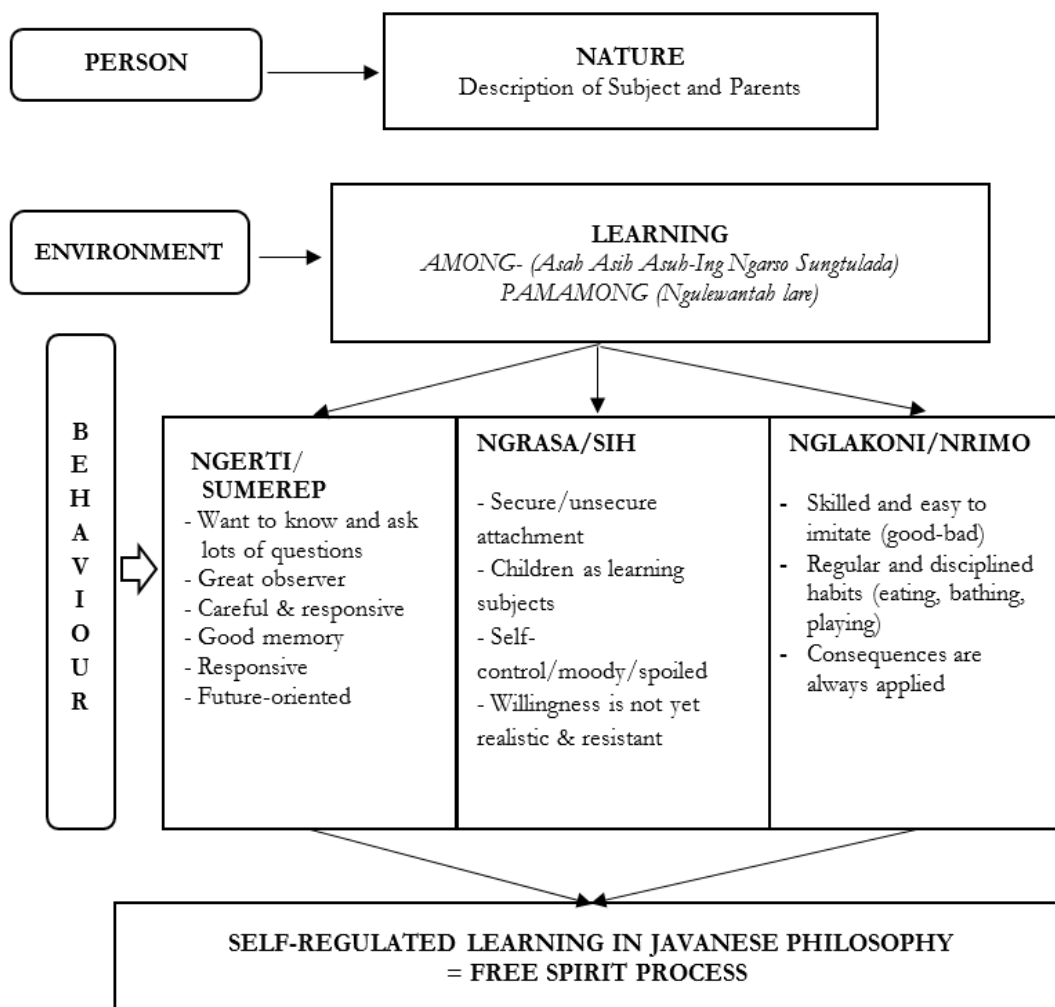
PERSON

NATURE
Description of Subject and Parents

ENVIRONMENT

LEARNING
AMONG- (Asah Asih Asuh-Ing Ngarso Sungtulada)
PAMAMONG (Ngulewantah lare)

B
E
H
A
V
I
O
U
R

NGERTI/
SUMEREP
- Want to know and ask lots of questions
- Great observer
- Careful & responsive
- Good memory
- Responsive
- Future-oriented

NGRASA/SIH
- Secure/unsecure attachment
- Children as learning subjects
- Self-control/moody/spoiled
- Willingness is not yet realistic & resistant

NGLAKONI/NRIMO
- Skilled and easy to imitate (good-bad)
- Regular and disciplined habits (eating, bathing, playing)
- Consequences are always applied

SELF-REGULATED LEARNING IN JAVANESE PHILOSOPHY
= FREE SPIRIT PROCESS